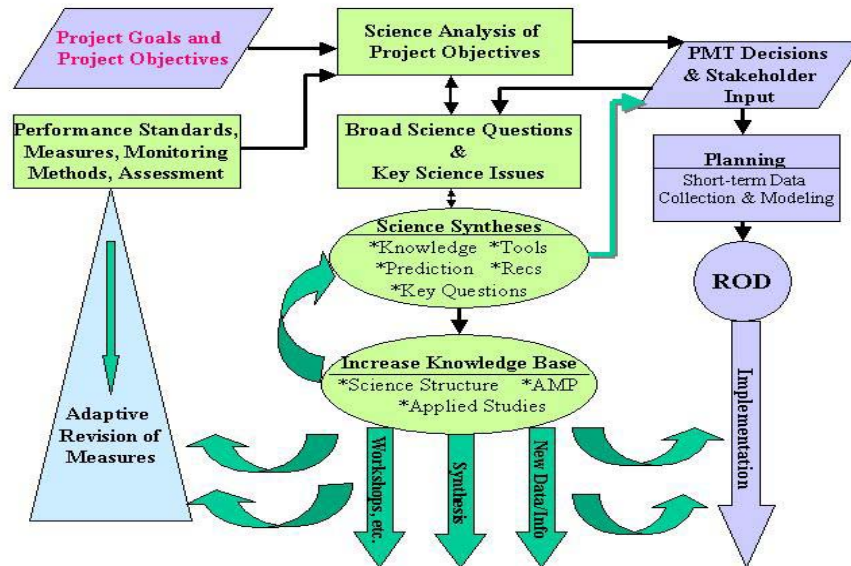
Project Goals and Project Objectives

Science Analysis of Project Objectives

PMT Decisions & Stakeholder Input

Performance Standards, Measures, Monitoring Methods, Assessment

Broad Science Questions & Key Science Issues

Planning
Short-term Data Collection & Modeling

Science Syntheses
*Knowledge *Tools
*Prediction *Recs
*Key Questions

ROD

Increase Knowledge Base
*Science Structure *AMP
*Applied Studies

Adaptive Revision of Measures

Implementation

Workshops, etc.

Synthesis

New Data/Info